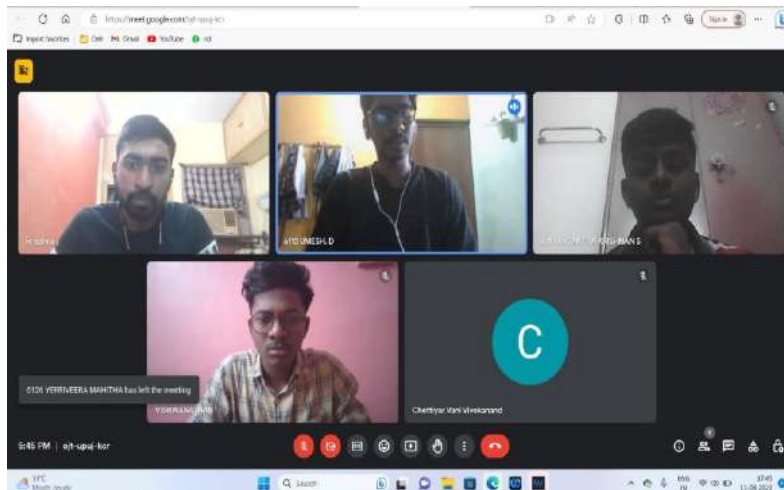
https://meet.google.com/ojt-upuj-kcr

Import favorites
Gen
Gmail
YouTube
Sign in

Hrishi
6115 UMESH D
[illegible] MANS
0126 YERRIVEERA MAHITHA has left the meeting
VISHWANA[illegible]
C
Chettiyar Vani Viveksnand

5:45 PM | ojt-upuj-kcr

Search
31°C
17:45
11-06-2024